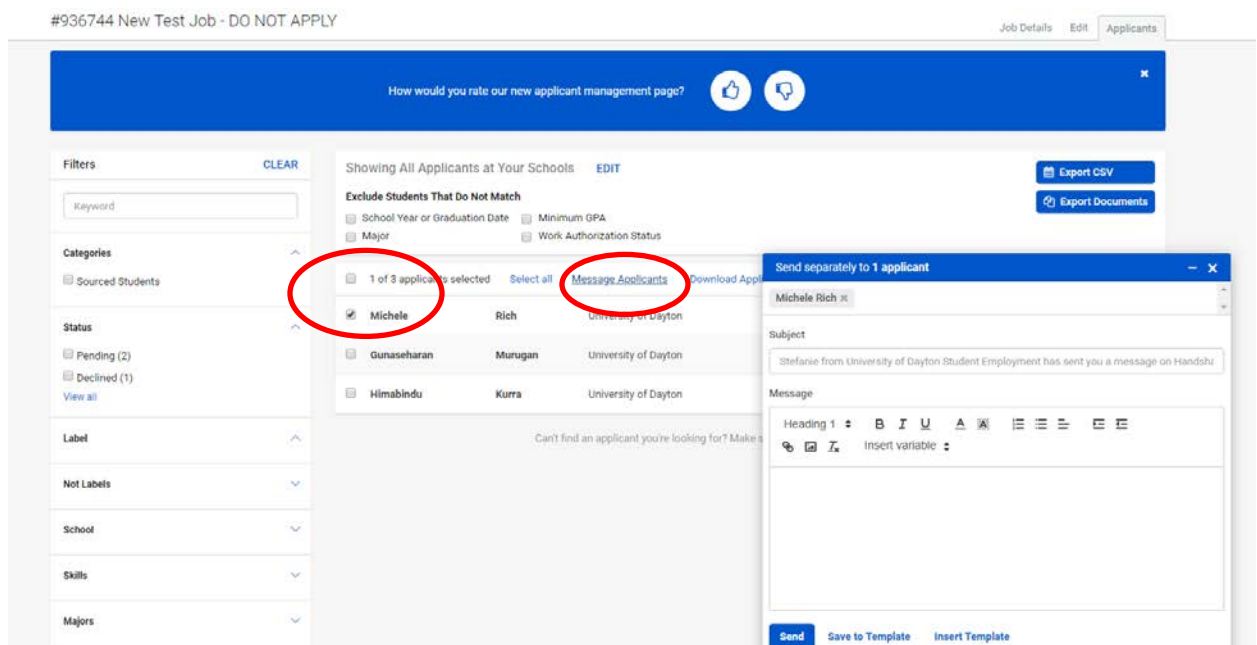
#936744 New Test Job - DO NOT APPLY

Job Details Edit Applicants

How would you rate our new applicant management page?

Filters CLEAR

Keyword

Categories

Sourced Students

Status

Pending (2)

Declined (1)

View all

Label

Not Labels

School

Skills

Majors

Showing All Applicants at Your Schools EDIT

Exclude Students That Do Not Match

School Year or Graduation Date Minimum GPA

Major Work Authorization Status

Export CSV

Export Documents

1 of 3 applicants selected Select all Message Applicants Download Appl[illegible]

| | | |
|---|---|---|
| Michele | Rich | University of Dayton |
| Gunaseharan | Murugan | University of Dayton |
| Himabindu | Kurra | University of Dayton |

Can't find an applicant you're looking for? Make s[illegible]

Send separately to 1 applicant

Michele Rich

Subject

Stefanie from University of Dayton Student Employment has sent you a message on Handsha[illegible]

Message

Heading 1 B I U A Insert variable

Send Save to Template Insert Template